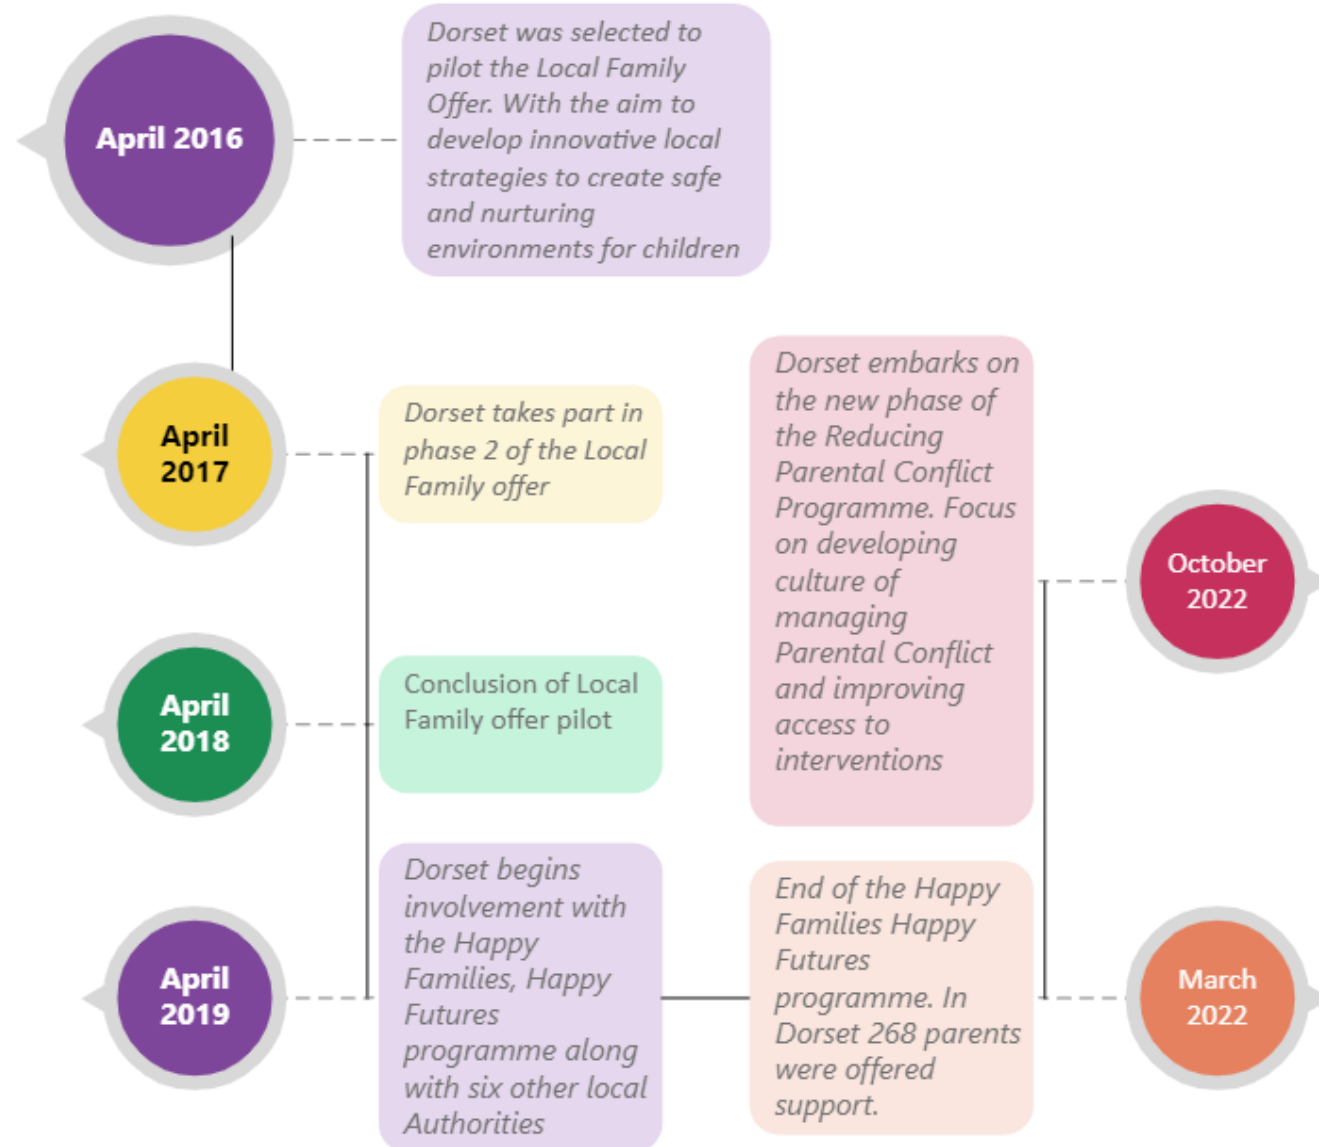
April 2016

Dorset was selected to pilot the Local Family Offer. With the aim to develop innovative local strategies to create safe and nurturing environments for children

April 2017

Dorset takes part in phase 2 of the Local Family offer

April 2018

Conclusion of Local Family offer pilot

April 2019

Dorset begins involvement with the Happy Families, Happy Futures programme along with six other local Authorities

End of the Happy Families Happy Futures programme. In Dorset 268 parents were offered support.

March 2022

Dorset embarks on the new phase of the Reducing Parental Conflict Programme. Focus on developing culture of managing Parental Conflict and improving access to interventions

October 2022